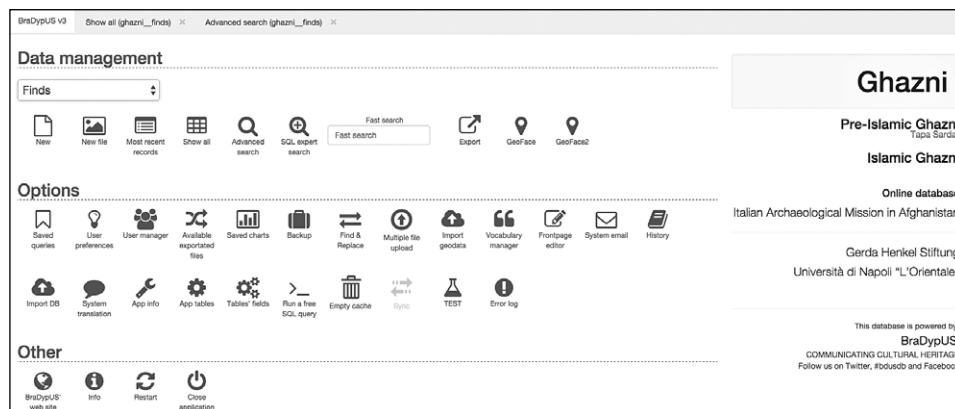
BraDypUS v3 | Show all (ghazni__finds) × | Advanced search (ghazni__finds) ×

Data management

Finds

New | New file | Most recent records | Show all | Advanced search | SQL expert search | Fast search | Export | GeoFace | GeoFace2

Fast search

Options

Saved queries | User preferences | User manager | Available exportated files | Saved charts | Backup | Find & Replace | Multiple file upload | Import geodata | Vocabulary manager | Frontpage editor | System email | History

Import DB | System translation | App info | App tables | Tables' fields | Run a free SQL query | Empty cache | Sync | TEST | Error log

Other

BraDypUS' web site | Info | Restart | Close application

Ghazni

Pre-Islamic Ghazn
Tapa Sarda

Islamic Ghazn

Online databas

Italian Archaeological Mission in Afghanistar

Gerda Henkel Stiftung

Università di Napoli "L'Orientale

This database is powered by
BraDypUS
COMMUNICATING CULTURAL HERITAG
Follow us on Twitter, #bdusdb and Faceboo